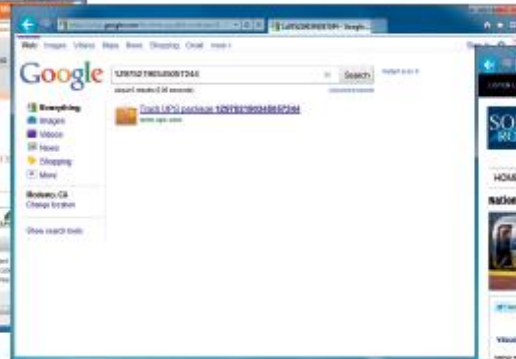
Web Images Videos Maps News Shopping Gmail more

Google

1Z9752190348957244

Search

About 1 results (0.36 seconds)

Track UPS package 1Z9752190348957244

www.ups.com

Everything
Images
Videos
News
Shopping
More

Modesto, CA
Change location

Show search tools

HOME